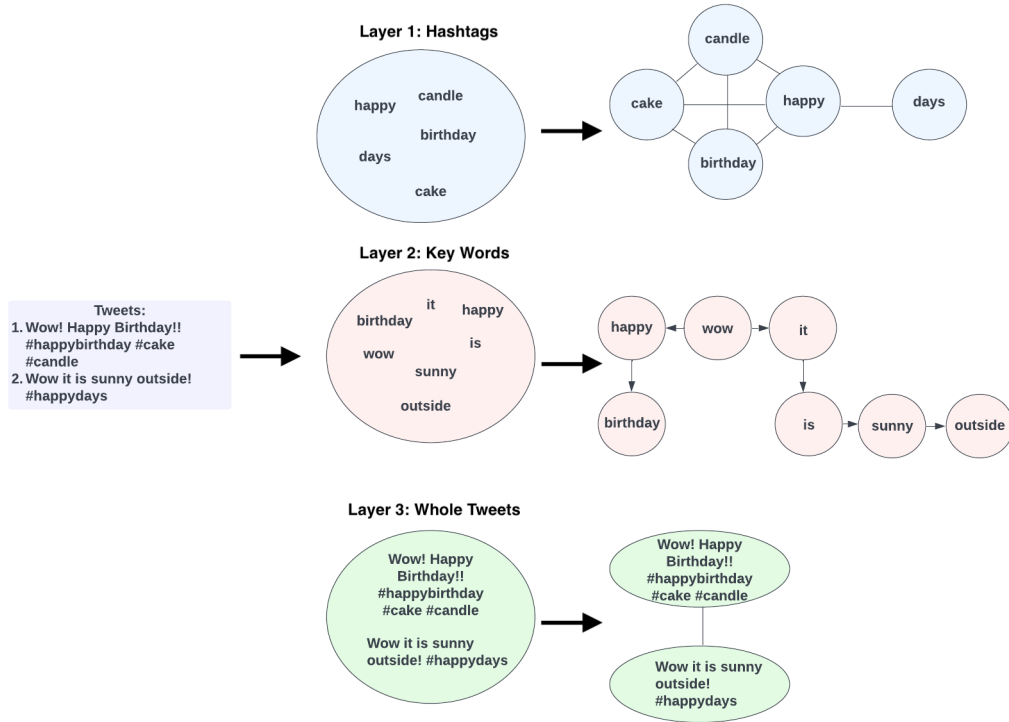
Layer 1: Hashtags

happy
candle
birthday
days
cake

candle
cake
happy
days
birthday

Layer 2: Key Words

Tweets:
1. Wow! Happy Birthday!! #happybirthday #cake #candle
2. Wow it is sunny outside! #happydays

birthday
it
happy
is
wow
sunny
outside

happy
wow
it
birthday
is
sunny
outside

Layer 3: Whole Tweets

Wow! Happy Birthday!! #happybirthday #cake #candle

Wow it is sunny outside! #happydays

Wow! Happy Birthday!! #happybirthday #cake #candle

Wow it is sunny outside! #happydays